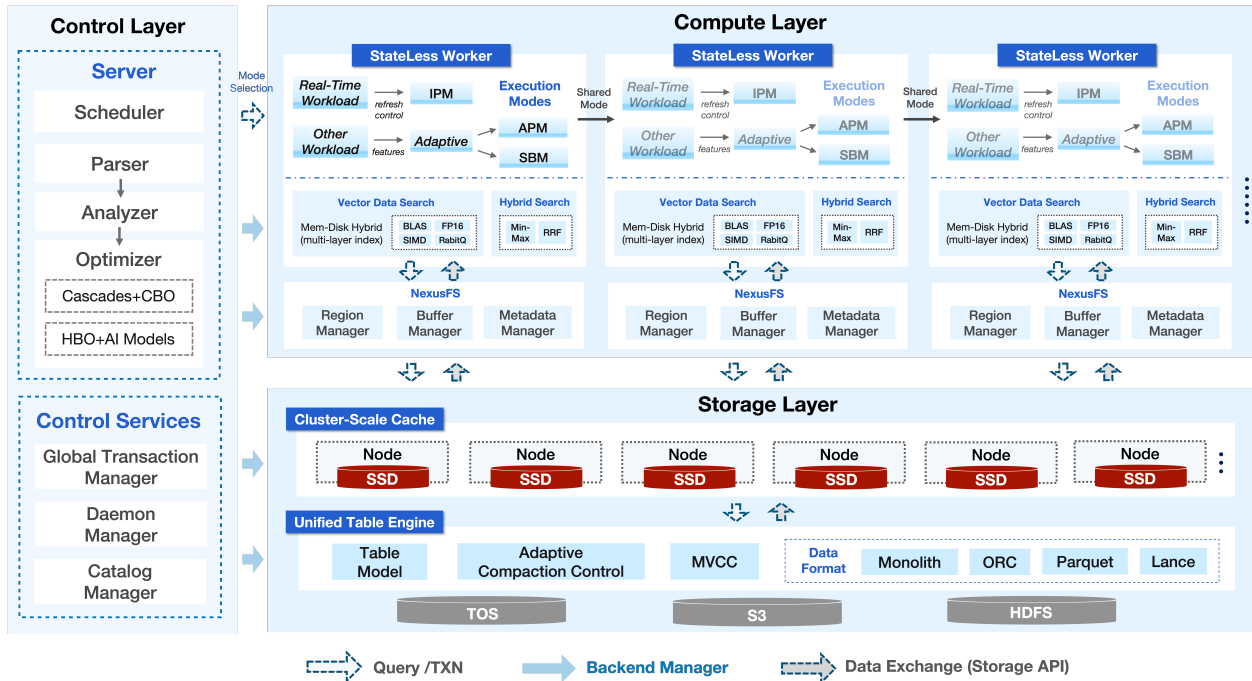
Control Layer

Server

Scheduler

Parser

Analyzer

Optimizer

Cascades+CBO

HBO+AI Models

Control Services

Global Transaction Manager

Daemon Manager

Catalog Manager

Mode Selection

Compute Layer

StateLess Worker

Real-Time Workload
refresh control
IPM
Execution Modes
Other Workload
features
Adaptive
APM
SBM

Vector Data Search
Mem-Disk Hybrid (multi-layer index)
BLAS FP16 SIMD RabitQ
Hybrid Search
Min-Max RRF

NexusFS
Region Manager
Buffer Manager
Metadata Manager

Shared Mode

StateLess Worker

Real-Time Workload
refresh control
IPM
Execution Modes
Other Workload
features
Adaptive
APM
SBM

Vector Data Search
Mem-Disk Hybrid (multi-layer index)
BLAS FP16 SIMD RabitQ
Hybrid Search
Min-Max RRF

NexusFS
Region Manager
Buffer Manager
Metadata Manager

Shared Mode

StateLess Worker

Real-Time Workload
refresh control
IPM
Execution Modes
Other Workload
features
Adaptive
APM
SBM

Vector Data Search
Mem-Disk Hybrid (multi-layer index)
BLAS FP16 SIMD RabitQ
Hybrid Search
Min-Max RRF

NexusFS
Region Manager
Buffer Manager
Metadata Manager

Storage Layer

Cluster-Scale Cache

Node SSD
Node SSD
Node SSD
Node SSD
Node SSD
Node SSD

Unified Table Engine

Table Model
Adaptive Compaction Control
MVCC
Data Format
Monolith
ORC
Parquet
Lance

TOS
S3
HDFS

Query /TXN
Backend Manager
Data Exchange (Storage API)